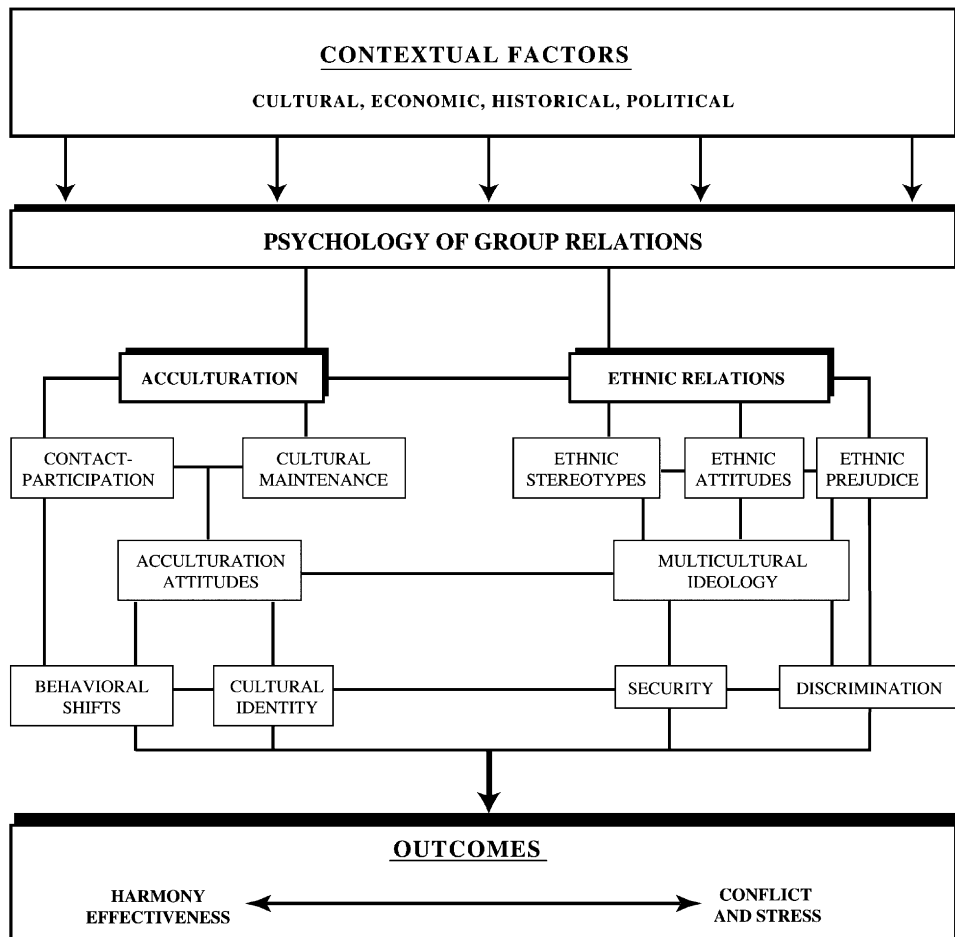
CONTEXTUAL FACTORS

CULTURAL, ECONOMIC, HISTORICAL, POLITICAL

PSYCHOLOGY OF GROUP RELATIONS

ACCULTURATION

ETHNIC RELATIONS

CONTACT-PARTICIPATION

CULTURAL MAINTENANCE

ETHNIC STEREOTYPES

ETHNIC ATTITUDES

ETHNIC PREJUDICE

ACCULTURATION ATTITUDES

MULTICULTURAL IDEOLOGY

BEHAVIORAL SHIFTS

CULTURAL IDENTITY

SECURITY

DISCRIMINATION

OUTCOMES

HARMONY EFFECTIVENESS

CONFLICT AND STRESS